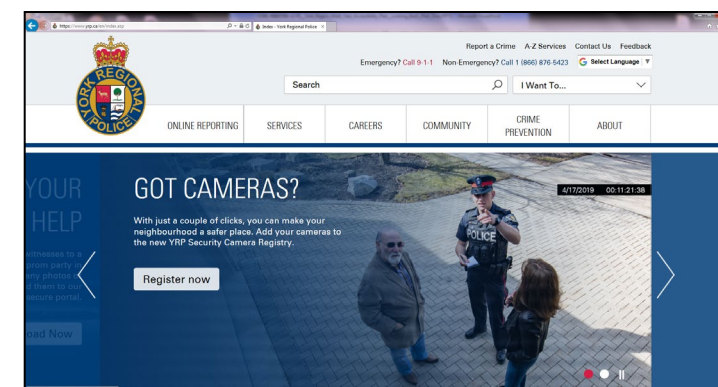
https://www.yrp.ca/en/index.asp
Index - York Regional Police

Report a Crime A-Z Services Contact Us Feedback
Emergency? Call 9-1-1 Non-Emergency? Call 1 (866) 876-5423 Select Language
Search
I Want To...

YORK REGIONAL POLICE

ONLINE REPORTING SERVICES CAREERS COMMUNITY CRIME PREVENTION ABOUT

YOUR HELP
witnesses to a
prom party in
any photos
d them to our
secure portal.
oad Now

GOT CAMERAS?
With just a couple of clicks, you can make your neighbourhood a safer place. Add your cameras to the new YRP Security Camera Registry.
Register now

4/17/2019 00:11:21:38
POLICE